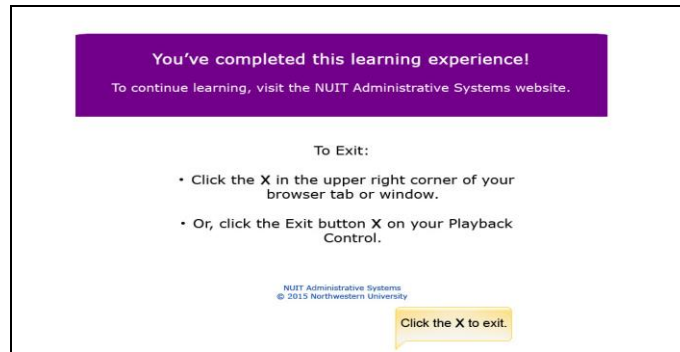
You've completed this learning experience!

To continue learning, visit the NUIT Administrative Systems website.

To Exit:

• Click the **X** in the upper right corner of your browser tab or window.

• Or, click the Exit button **X** on your Playback Control.

NUIT Administrative Systems
© 2015 Northwestern University

Click the **X** to exit.